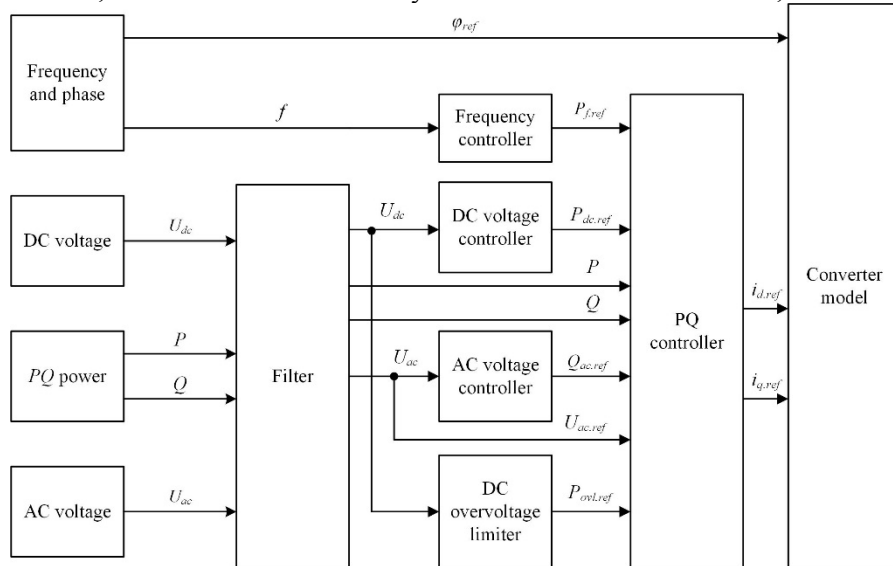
Frequency and phase

$\varphi_{ref}$

$f$

Frequency controller

$P_{f.ref}$

DC voltage

$U_{dc}$

Filter

$U_{dc}$

DC voltage controller

$P_{dc.ref}$

$P$

$Q$

PQ power

$P$

$Q$

$U_{ac}$

AC voltage controller

$Q_{ac.ref}$

$U_{ac.ref}$

AC voltage

$U_{ac}$

DC overvoltage limiter

$P_{ovl.ref}$

PQ controller

$i_{d.ref}$

$i_{q.ref}$

Converter model